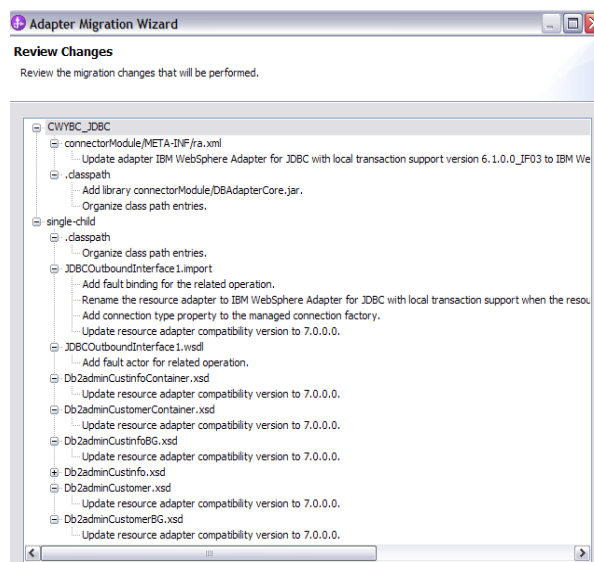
Adapter Migration Wizard

Review Changes

Review the migration changes that will be performed.

CWYBC_JDBC
connectorModule/META-INF/ra.xml
Update adapter IBM WebSphere Adapter for JDBC with local transaction support version 6.1.0.0_IF03 to IBM We
.classpath
Add library connectorModule/DBAdapterCore.jar.
Organize class path entries.
single-child
.classpath
Organize class path entries.
JDBCOutboundInterface1.import
Add fault binding for the related operation.
Rename the resource adapter to IBM WebSphere Adapter for JDBC with local transaction support when the resou
Add connection type property to the managed connection factory.
Update resource adapter compatibility version to 7.0.0.0.
JDBCOutboundInterface1.wsdl
Add fault actor for related operation.
Db2adminCustinfoContainer.xsd
Update resource adapter compatibility version to 7.0.0.0.
Db2adminCustomerContainer.xsd
Update resource adapter compatibility version to 7.0.0.0.
Db2adminCustinfoBG.xsd
Update resource adapter compatibility version to 7.0.0.0.
Db2adminCustinfo.xsd
Db2adminCustomer.xsd
Update resource adapter compatibility version to 7.0.0.0.
Db2adminCustomerBG.xsd
Update resource adapter compatibility version to 7.0.0.0.